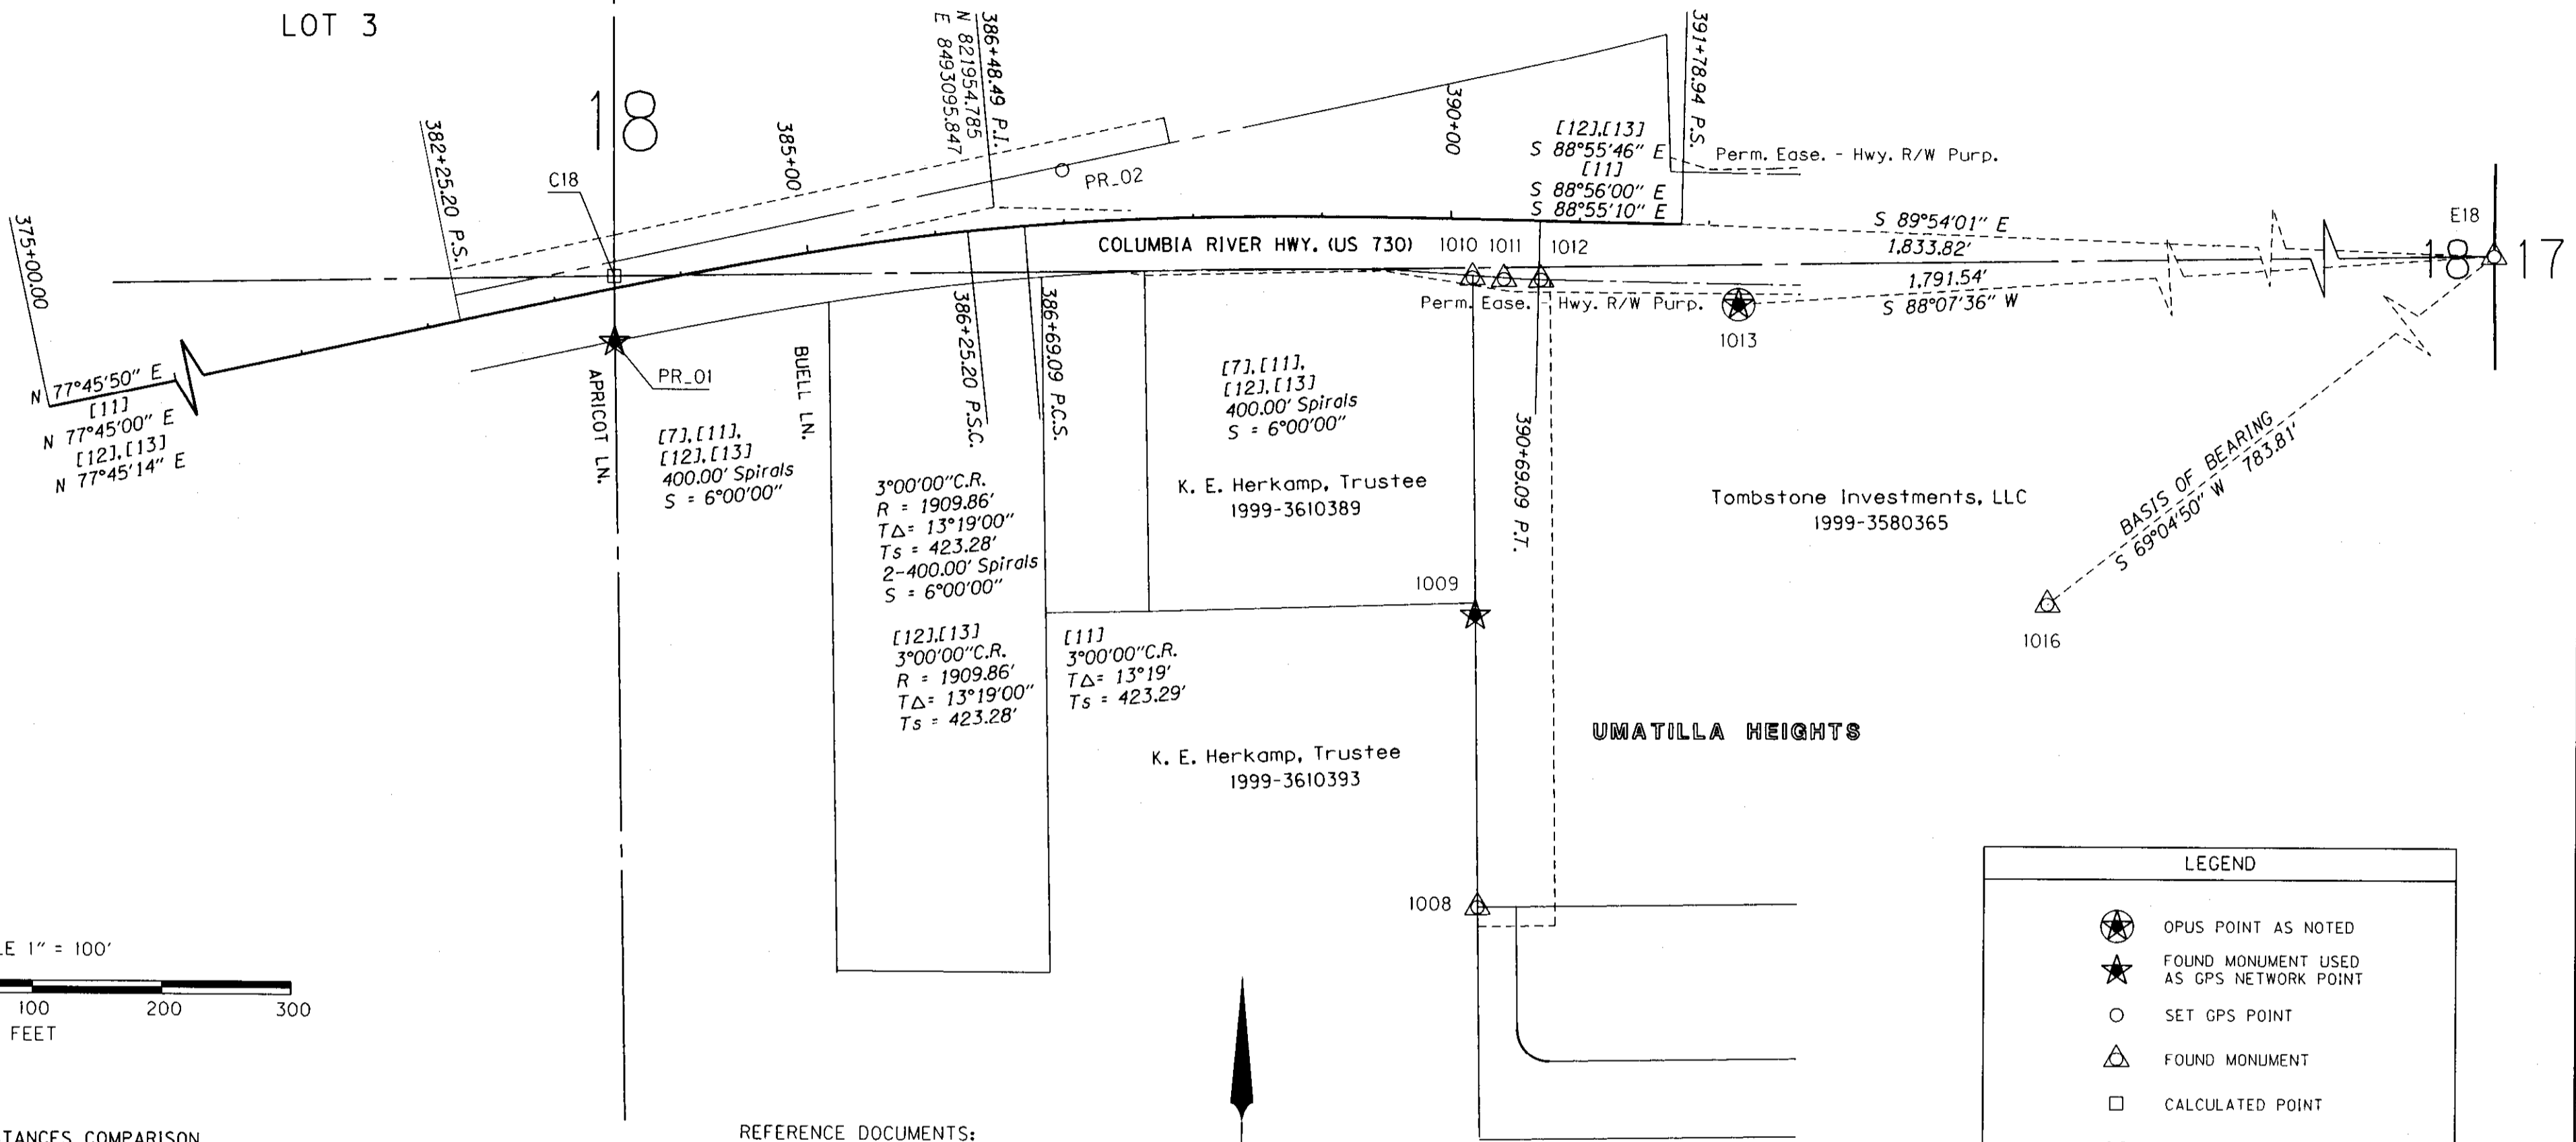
LOT 3

18

386+48.49 P.I.
N 821954.785
E 8493095.847

391+78.94 P.S.

390+00

385+00

382+25.20 P.S.

375+00.00

C18

PR_02

[12],[13]
S 88°55'46" E
[11]
S 88°56'00" E
S 88°55'10" E

Perm. Ease. - Hwy. R/W Purp.

S 89°54'01" E
1,833.82'

E18

18 17

COLUMBIA RIVER HWY. (US 730)

1010 1011 1012

1,791.54'
S 88°07'36" W

Perm. Ease. - Hwy. R/W Purp.

1013

N 77°45'50" E
[11]
N 77°45'00" E
[12],[13]
N 77°45'14" E

PR_01

APRICOT LN.

BUELL LN.

386+25.20 P.S.C.

386+69.09 P.C.S.

[7],[11],
[12],[13]
400.00' Spirals
S = 6°00'00"

[7],[11],
[12],[13]
400.00' Spirals
S = 6°00'00"

390+69.09 P.T.

3°00'00"C.R.
R = 1909.86'
T∆= 13°19'00"
Ts = 423.28'
2-400.00' Spirals
S = 6°00'00"

K. E. Herkamp, Trustee
1999-3610389

Tombstone Investments, LLC
1999-3580365

BASIS OF BEARING
S 69°04'50" W 783.81'

1009

1016

[12],[13]
3°00'00"C.R.
R = 1909.86'
T∆= 13°19'00"
Ts = 423.28'

[11]
3°00'00"C.R.
T∆= 13°19'
Ts = 423.29'

K. E. Herkamp, Trustee
1999-3610393

UMATILLA HEIGHTS

1008

LE 1" = 100'

100 200 300
FEET

LEGEND

OPUS POINT AS NOTED
FOUND MONUMENT USED AS GPS NETWORK POINT
SET GPS POINT
FOUND MONUMENT
CALCULATED POINT

TANCES COMPARISON

REFERENCE DOCUMENTS: